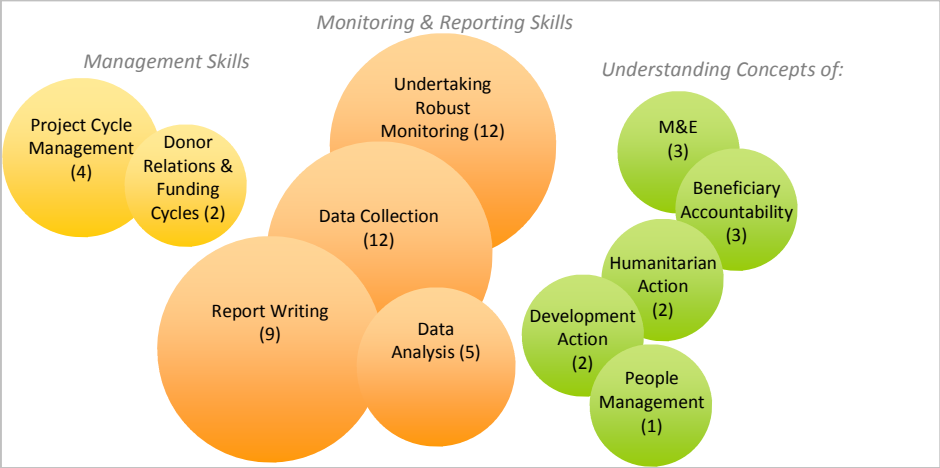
Monitoring & Reporting Skills

Management Skills

Understanding Concepts of:

Project Cycle Management (4)

Donor Relations & Funding Cycles (2)

Undertaking Robust Monitoring (12)

Data Collection (12)

Report Writing (9)

Data Analysis (5)

M&E (3)

Beneficiary Accountability (3)

Humanitarian Action (2)

Development Action (2)

People Management (1)